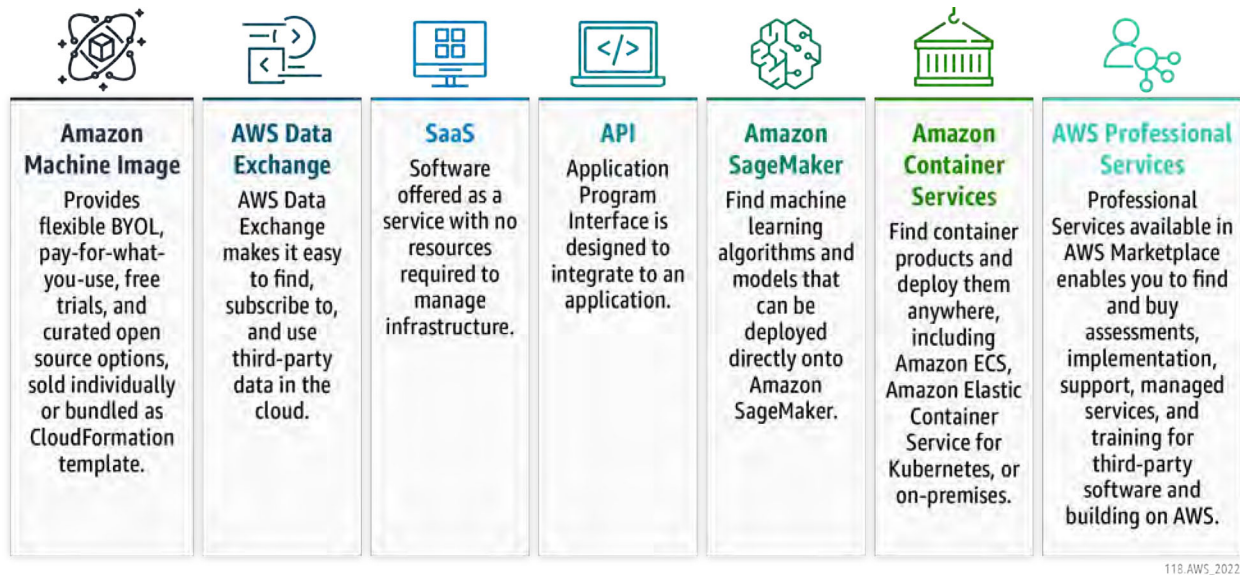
Amazon Machine Image
Provides flexible BYOL, pay-for-what-you-use, free trials, and curated open source options, sold individually or bundled as CloudFormation template.

AWS Data Exchange
AWS Data Exchange makes it easy to find, subscribe to, and use third-party data in the cloud.

SaaS
Software offered as a service with no resources required to manage infrastructure.

API
Application Program Interface is designed to integrate to an application.

Amazon SageMaker
Find machine learning algorithms and models that can be deployed directly onto Amazon SageMaker.

Amazon Container Services
Find container products and deploy them anywhere, including Amazon ECS, Amazon Elastic Container Service for Kubernetes, or on-premises.

AWS Professional Services
Professional Services available in AWS Marketplace enables you to find and buy assessments, implementation, support, managed services, and training for third-party software and building on AWS.

118 AWS_2022